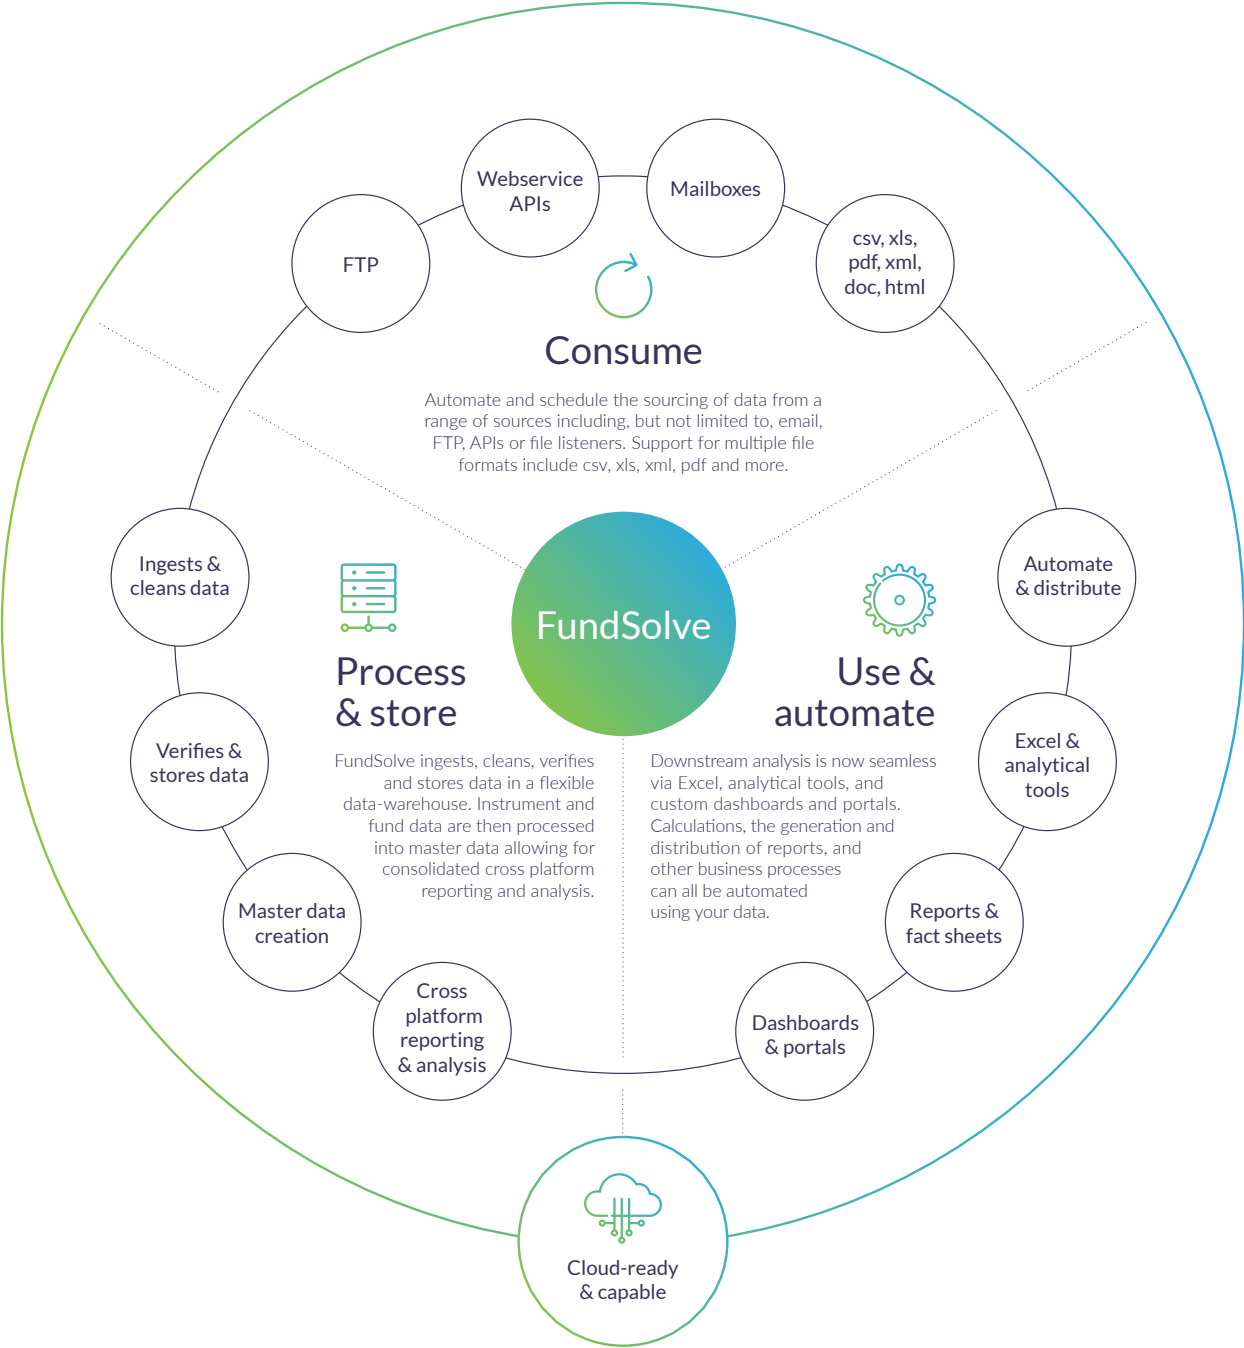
Webservice APIs

Mailboxes

FTP

csv, xls, pdf, xml, doc, html

Consume

Automate and schedule the sourcing of data from a range of sources including, but not limited to, email, FTP, APIs or file listeners. Support for multiple file formats include csv, xls, xml, pdf and more.

Ingests & cleans data

Process & store

FundSolve

Use & automate

Automate & distribute

Verifies & stores data

FundSolve ingests, cleans, verifies and stores data in a flexible data-warehouse. Instrument and fund data are then processed into master data allowing for consolidated cross platform reporting and analysis.

Downstream analysis is now seamless via Excel, analytical tools, and custom dashboards and portals. Calculations, the generation and distribution of reports, and other business processes can all be automated using your data.

Excel & analytical tools

Master data creation

Reports & fact sheets

Cross platform reporting & analysis

Dashboards & portals

Cloud-ready & capable